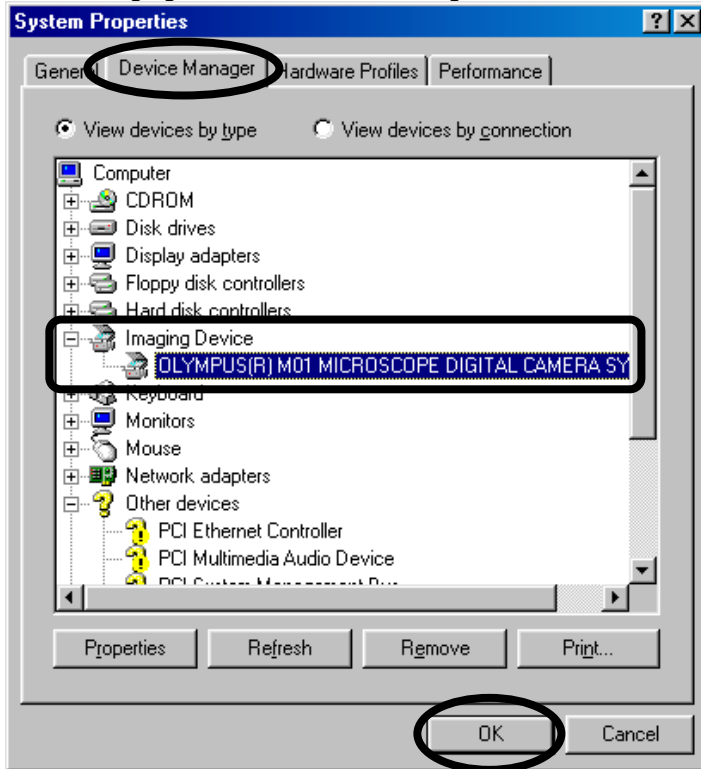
System Properties

?

General

Device Manager

Hardware Profiles

Performance

View devices by type

View devices by connection

Computer

CDROM

Disk drives

Display adapters

Floppy disk controllers

Hard disk controllers

Imaging Device

OLYMPUS(R) M01 MICROSCOPE DIGITAL CAMERA SY

Keyboard

Monitors

Mouse

Network adapters

Other devices

PCI Ethernet Controller

PCI Multimedia Audio Device

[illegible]

Properties

Refresh

Remove

Print...

OK

Cancel